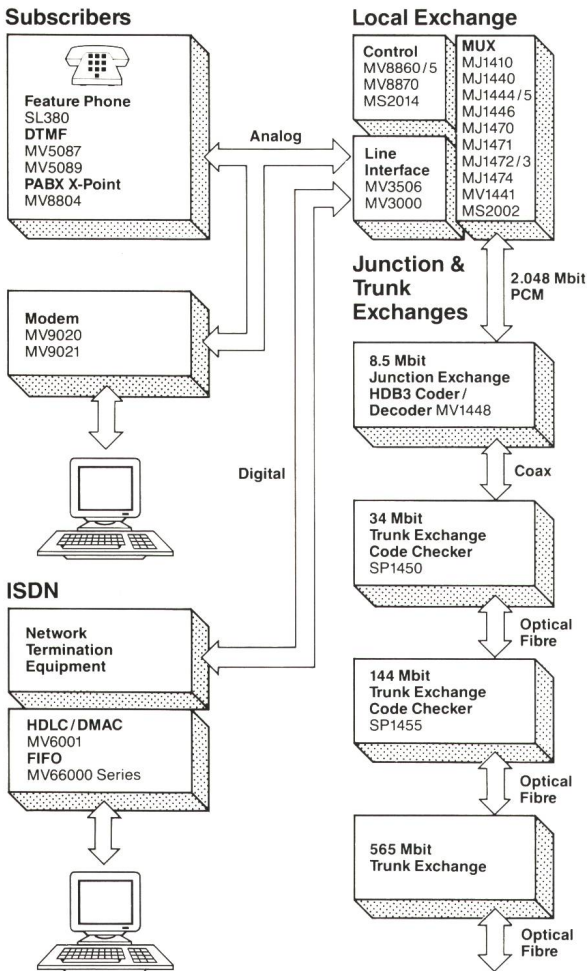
Subscribers

Feature Phone
SL380
DTMF
MV5087
MV5089
PABX X-Point
MV8804

Analog

Modem
MV9020
MV9021

Digital

ISDN

Network Termination Equipment

HDLC/DMAC
MV6001
FIFO
MV66000 Series

Local Exchange

Control
MV8860/5
MV8870
MS2014

MUX
MJ1410
MJ1440
MJ1444/5
MJ1446
MJ1470
MJ1471
MJ1472/3
MJ1474
MV1441
MS2002

Line Interface
MV3506
MV3000

Junction & Trunk Exchanges

2.048 Mbit PCM

8.5 Mbit
Junction Exchange
HDB3 Coder/Decoder MV1448

Coax

34 Mbit
Trunk Exchange
Code Checker
SP1450

Optical Fibre

144 Mbit
Trunk Exchange
Code Checker
SP1455

Optical Fibre

565 Mbit
Trunk Exchange

Optical Fibre